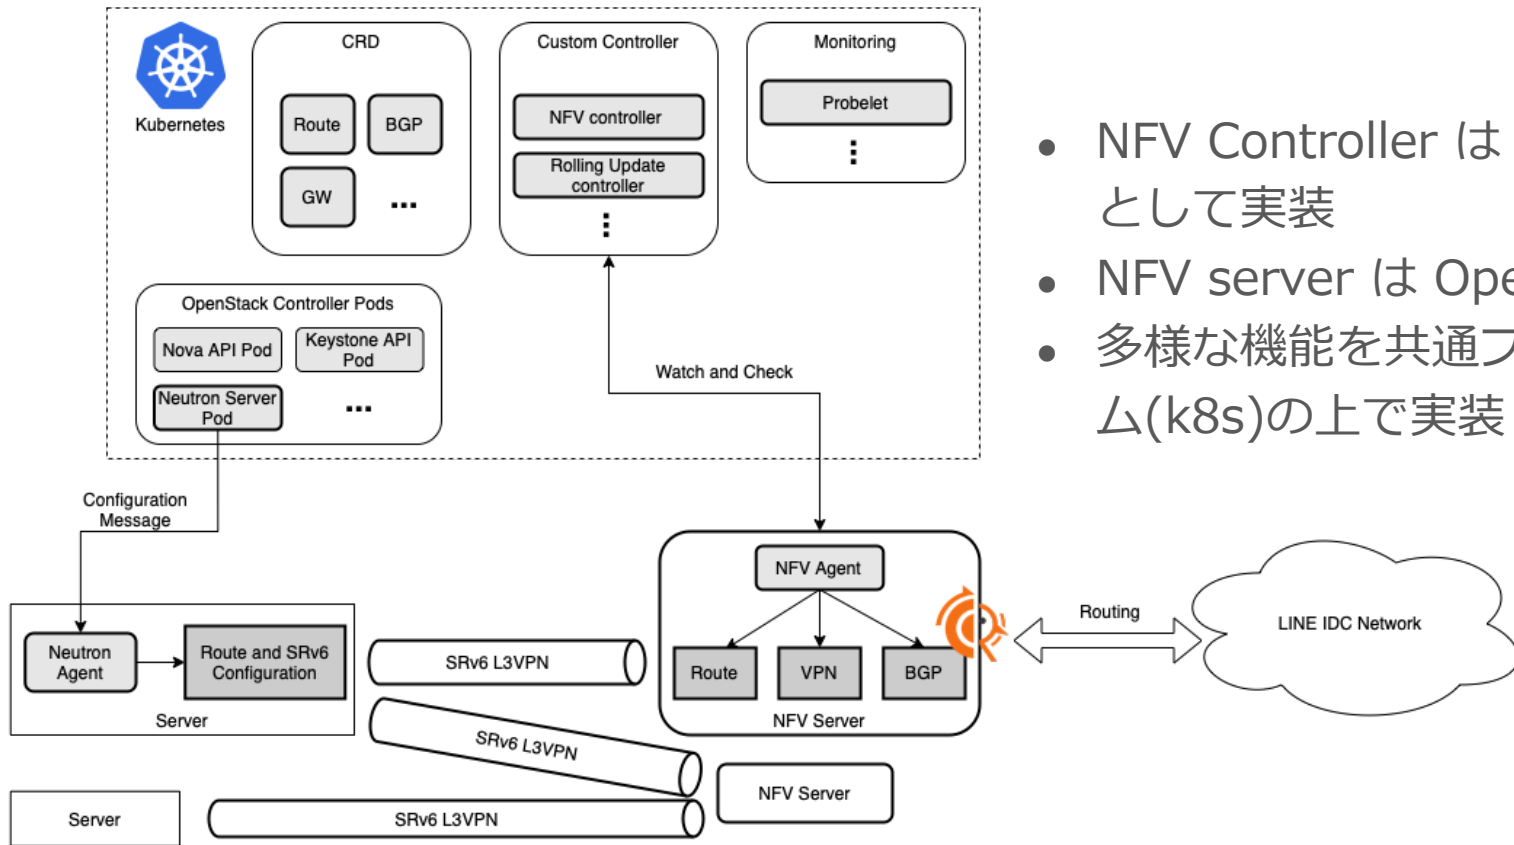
Kubernetes

CRD

Route

BGP

GW

...

Custom Controller

NFV controller

Rolling Update controller

⋮

Monitoring

Probelet

⋮

OpenStack Controller Pods

Nova API Pod

Keystone API Pod

Neutron Server Pod

...

Watch and Check

Configuration Message

Neutron Agent

Route and SRv6 Configuration

Server

SRv6 L3VPN

SRv6 L3VPN

NFV Agent

Route

VPN

BGP

NFV Server

Routing

LINE IDC Network

Server

SRv6 L3VPN

NFV Server

• NFV Controller は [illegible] として実装

• NFV server は Ope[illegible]

• 多様な機能を共通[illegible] ム(k8s)の上で実装